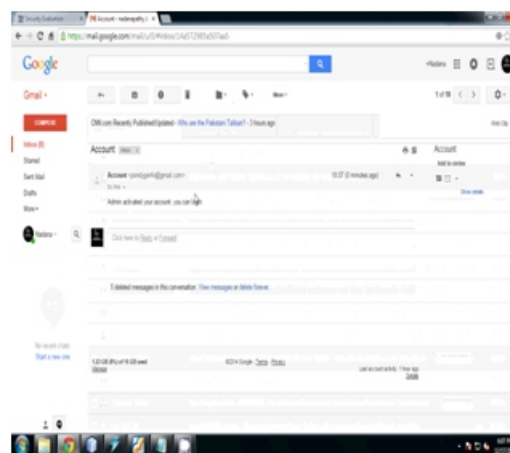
Security Evaluation
Account - nadeenpathy
https://mail.google.com/mail/u/0/#inbox/14d5729

Google

+Nadeen

Gmail

COMPOSE

Inbox (8)
Starred
Sent Mail
Drafts
More

Nadeen

More

1 of 16

CNN.com Recently Published/Updated - Who are the Pakistani Taliban? - 3 hours ago

Account Inbox x

Account

Add to circles

Show details

Account <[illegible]@gmail.com>
to me

10:07 (0 minutes ago)

Admin activated your account. you can login

Click here to Reply or Forward

5 deleted messages in this conversation. View messages or delete forever.

No recent chats
Start a new one

1.22 GB (8%) of 15 GB used
Manage

©2014 Google - Terms - Privacy

Last account activity: 1 hour ago
Details